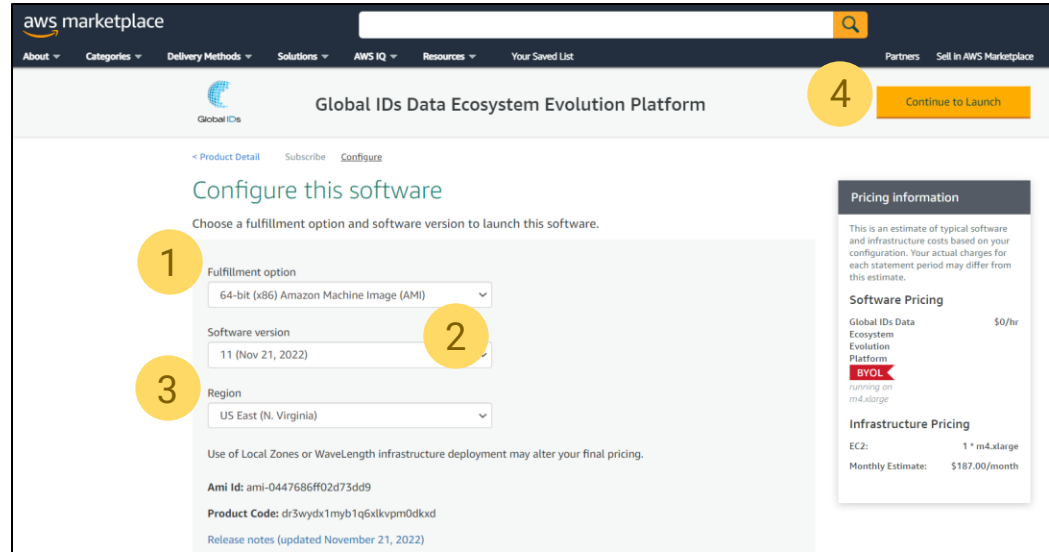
aws marketplace

About ▾ Categories ▾ Delivery Methods ▾ Solutions ▾ AWS IQ ▾ Resources ▾ Your Saved List

Partners Sell in AWS Marketplace

Global IDs

Global IDs Data Ecosystem Evolution Platform

4

Continue to Launch

< Product Detail Subscribe Configure

Configure this software

Choose a fulfillment option and software version to launch this software.

1

Fulfillment option

64-bit (x86) Amazon Machine Image (AMI)

2

Software version

11 (Nov 21, 2022)

3

Region

US East (N. Virginia)

Use of Local Zones or WaveLength infrastructure deployment may alter your final pricing.

Ami Id: ami-0447686ff02d73dd9

Product Code: dr3wydx1myb1q6xlkvpm0dkxd

Release notes (updated November 21, 2022)

Pricing information

This is an estimate of typical software and infrastructure costs based on your configuration. Your actual charges for each statement period may differ from this estimate.

Software Pricing

Global IDs Data Ecosystem Evolution Platform $0/hr

BYOL

running on m4.xlarge

Infrastructure Pricing

EC2: 1 * m4.xlarge

Monthly Estimate: $187.00/month